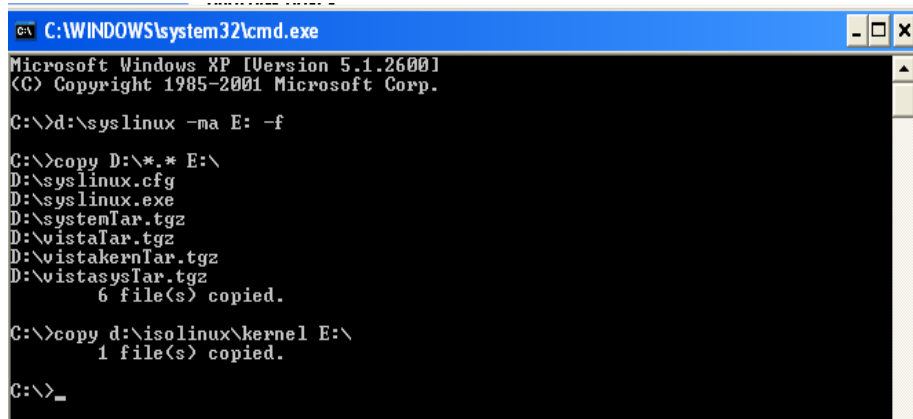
C:\WINDOWS\system32\cmd.exe

Microsoft Windows XP [Version 5.1.2600]
(C) Copyright 1985-2001 Microsoft Corp.

C:\>d:\syslinux -ma E: -f

C:\>copy D:\*.* E:\
D:\syslinux.cfg
D:\syslinux.exe
D:\systemTar.tgz
D:\vistaTar.tgz
D:\vistakernTar.tgz
D:\vistasysTar.tgz
6 file(s) copied.

C:\>copy d:\isolinux\kernel E:\
1 file(s) copied.

C:\>_